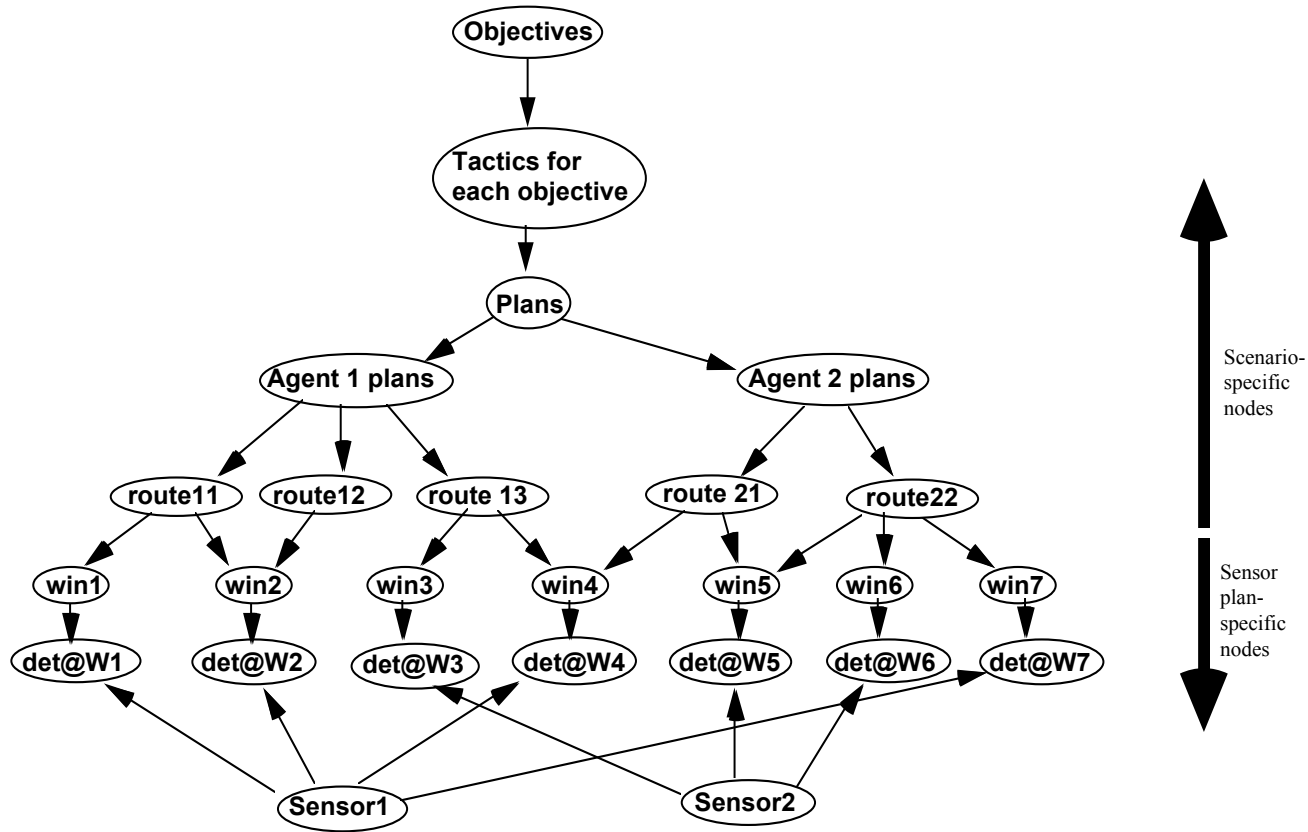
Objectives

Tactics for each objective

Plans

Agent 1 plans

Agent 2 plans

route11
route12
route 13
route 21
route22

win1
win2
win3
win4
win5
win6
win7

det@W1
det@W2
det@W3
det@W4
det@W5
det@W6
det@W7

Sensor1
Sensor2

Scenario-specific nodes

Sensor plan-specific nodes